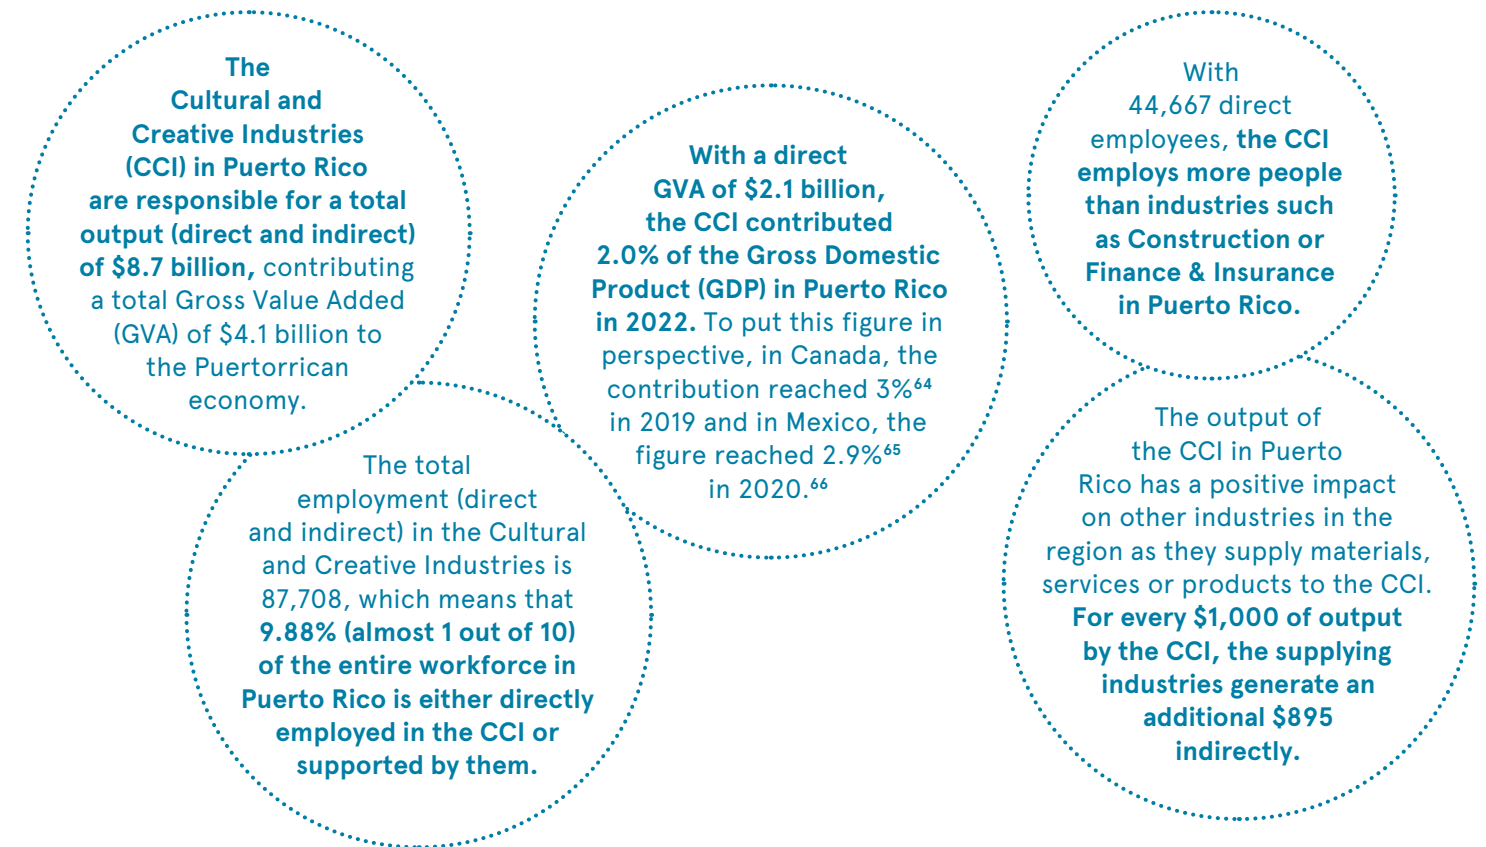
The Cultural and Creative Industries (CCI) in Puerto Rico are responsible for a total output (direct and indirect) of $8.7 billion, contributing a total Gross Value Added (GVA) of $4.1 billion to the Puertorrican economy.

The total employment (direct and indirect) in the Cultural and Creative Industries is 87,708, which means that 9.88% (almost 1 out of 10) of the entire workforce in Puerto Rico is either directly employed in the CCI or supported by them.

With a direct GVA of $2.1 billion, the CCI contributed 2.0% of the Gross Domestic Product (GDP) in Puerto Rico in 2022. To put this figure in perspective, in Canada, the contribution reached 3%$^{64}$ in 2019 and in Mexico, the figure reached 2.9%$^{65}$ in 2020.$^{66}$

With 44,667 direct employees, the CCI employs more people than industries such as Construction or Finance & Insurance in Puerto Rico.

The output of the CCI in Puerto Rico has a positive impact on other industries in the region as they supply materials, services or products to the CCI. For every $1,000 of output by the CCI, the supplying industries generate an additional $895 indirectly.